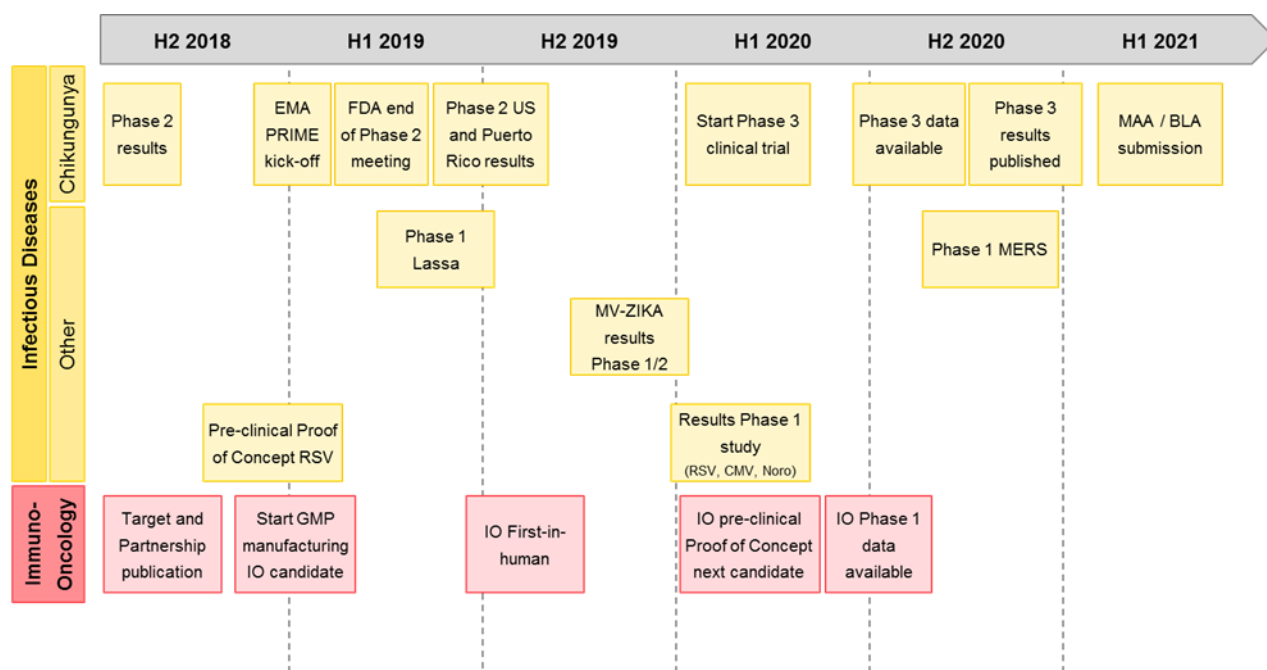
H2 2018
H1 2019
H2 2019
H1 2020
H2 2020
H1 2021

Infectious Diseases

Chikungunya

Phase 2 results

EMA PRIME kick-off

FDA end of Phase 2 meeting

Phase 2 US and Puerto Rico results

Start Phase 3 clinical trial

Phase 3 data available

Phase 3 results published

MAA / BLA submission

Other

Phase 1 Lassa

Phase 1 MERS

MV-ZIKA results Phase 1/2

Pre-clinical Proof of Concept RSV

Results Phase 1 study (RSV, CMV, Noro)

Immuno-Oncology

Target and Partnership publication

Start GMP manufacturing IO candidate

IO First-in-human

IO pre-clinical Proof of Concept next candidate

IO Phase 1 data available